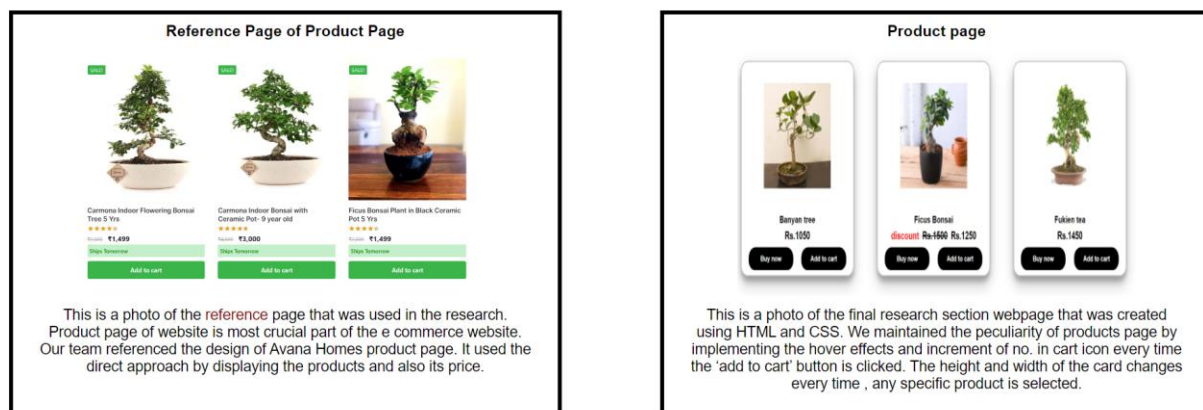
Reference Page of Product Page

SALE

Carmona Indoor Flowering Bonsai Tree 5 Yrs

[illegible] ₹1,499

Ships Tomorrow

Add to cart

SALE

Carmona Indoor Bonsai with Ceramic Pot- 9 year old

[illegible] ₹3,000

Ships Tomorrow

Add to cart

SALE

Ficus Bonsai Plant in Black Ceramic Pot 5 Yrs

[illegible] ₹1,499

Ships Tomorrow

Add to cart

This is a photo of the reference page that was used in the research. Product page of website is most crucial part of the e commerce website. Our team referenced the design of Avana Homes product page. It used the direct approach by displaying the products and also its price.

Product page

Banyan tree

Rs.1050

Buy now

Add to cart

Ficus Bonsai

discount ~~Rs.1500~~ Rs.1250

Buy now

Add to cart

Fukien tea

Rs.1450

Buy now

Add to cart

This is a photo of the final research section webpage that was created using HTML and CSS. We maintained the peculiarity of products page by implementing the hover effects and increment of no. in cart icon every time the 'add to cart' button is clicked. The height and width of the card changes every time , any specific product is selected.